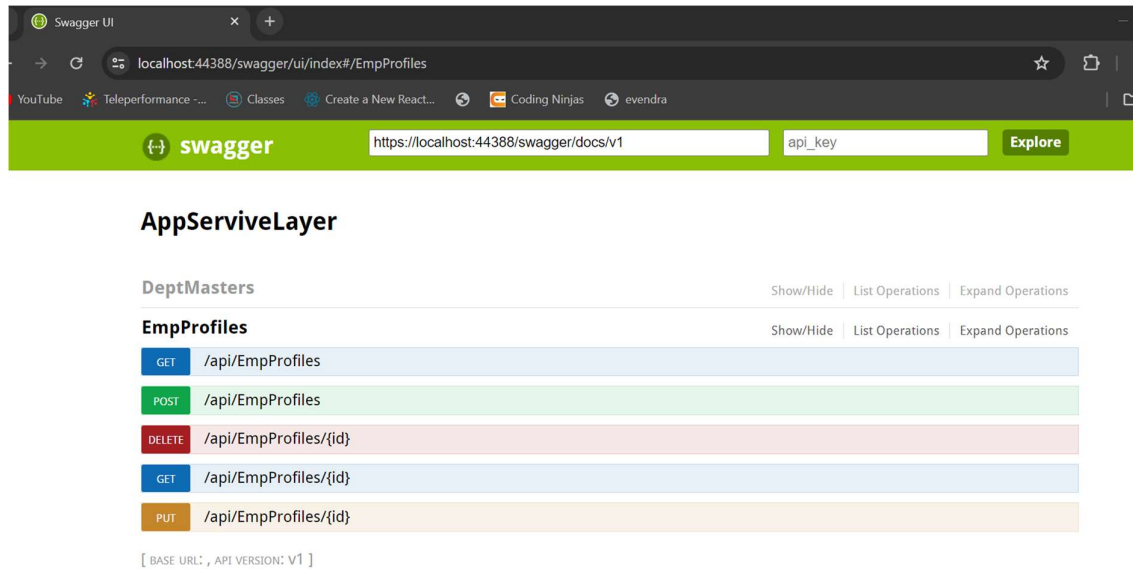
Swagger UI

localhost:44388/swagger/ui/index#/EmpProfiles

YouTube Teleperformance -... Classes Create a New React... Coding Ninjas evendra

swagger https://localhost:44388/swagger/docs/v1 api_key Explore

AppServiveLayer

DeptMasters Show/Hide List Operations Expand Operations

EmpProfiles Show/Hide List Operations Expand Operations

GET /api/EmpProfiles

POST /api/EmpProfiles

DELETE /api/EmpProfiles/{id}

GET /api/EmpProfiles/{id}

PUT /api/EmpProfiles/{id}

[ BASE URL: , API VERSION: V1 ]